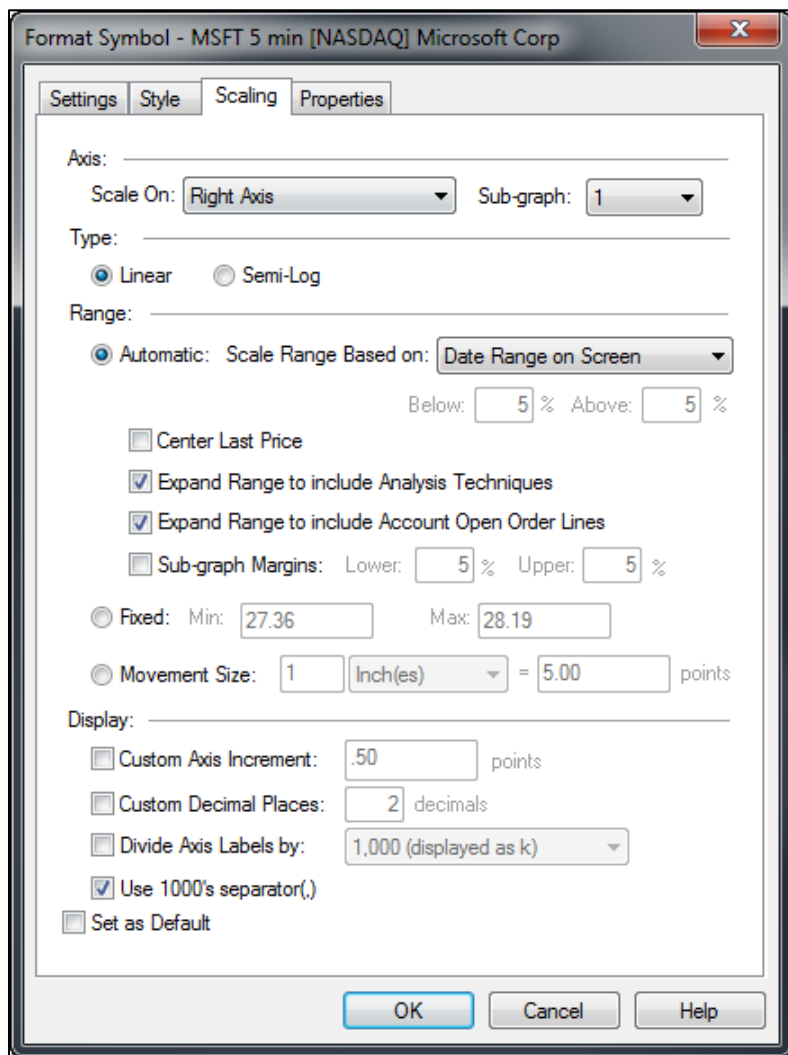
Format Symbol - MSFT 5 min [NASDAQ] Microsoft Corp

Settings Style Scaling Properties

Axis:

Scale On: Right Axis Sub-graph: 1

Type:

Linear Semi-Log

Range:

Automatic: Scale Range Based on: Date Range on Screen

Below: 5 % Above: 5 %

Center Last Price

Expand Range to include Analysis Techniques

Expand Range to include Account Open Order Lines

Sub-graph Margins: Lower: 5 % Upper: 5 %

Fixed: Min: 27.36 Max: 28.19

Movement Size: 1 Inch(es) = 5.00 points

Display:

Custom Axis Increment: .50 points

Custom Decimal Places: 2 decimals

Divide Axis Labels by: 1,000 (displayed as k)

Use 1000's separator(,)

Set as Default

OK Cancel Help